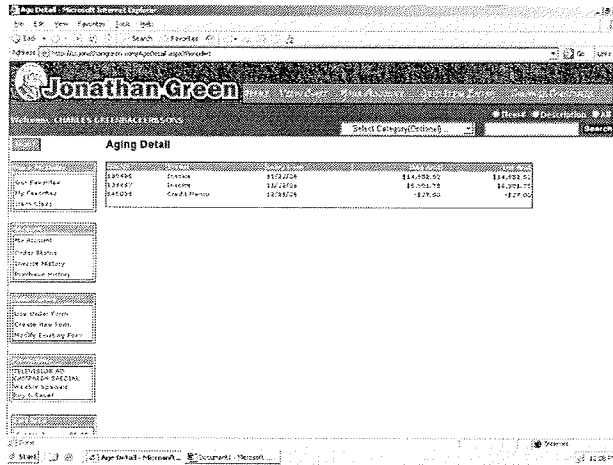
Aging Detail - Microsoft Internet Explorer

File Edit View Favorites Tools Help

Back Search Favorites

Address http://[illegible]/AgeDetail.aspx?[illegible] Go Links

Jonathan Green

Welcome, CHARLES GREENBACKER&SONS

Select Category(Optional)

Item# Description All

Search

Aging Detail

| | | | | |
|---|---|---|---|---|
| 135436 | Invoice | 11/12/06 | $14,932.52 | $14,932.52 |
| 135667 | Invoice | 11/28/06 | $5,951.78 | $5,951.78 |
| 140056 | Credit Memo | 12/05/06 | -$27.00 | -$27.00 |

Our Favorites
My Favorites
Item Class

My Account
Order Status
Invoice History
Purchase History

Use Order Form
Create New Form
Modify Existing Form

TELEVISION AD CAMPAIGN SPECIAL
Weather Spreader
Buy & Save!

Done

Internet

Start

Age Detail - Microsoft...

Document - Microsoft...

12:26 PM